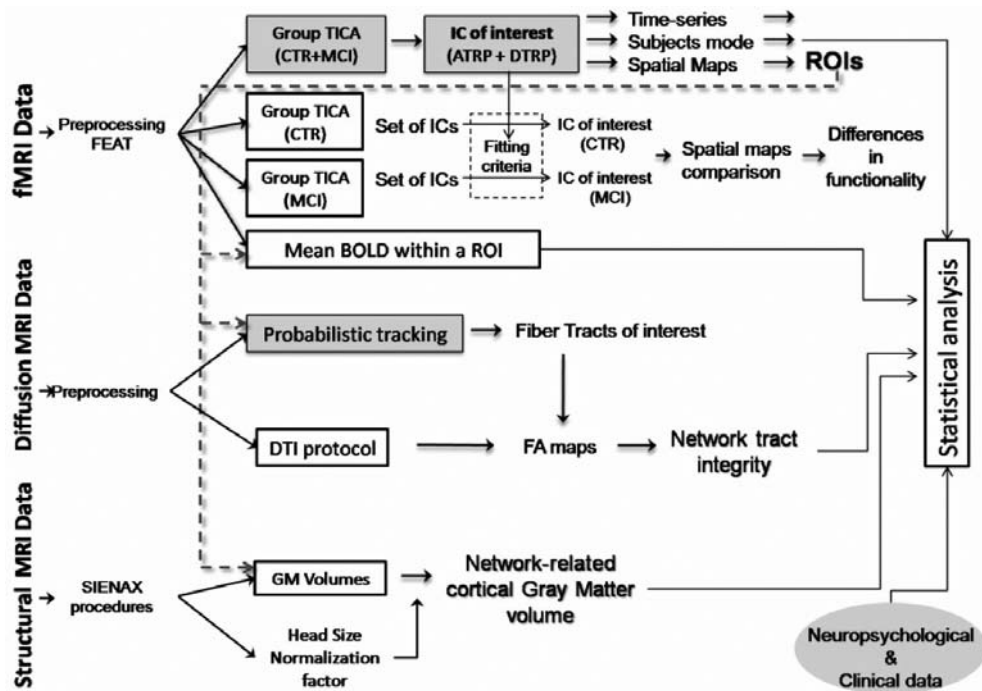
fMRI Data

Preprocessing FEAT

Group TICA (CTR+MCI)

IC of interest (ATRP + DTRP)

Time-series

Subjects mode

Spatial Maps

ROIs

Group TICA (CTR)

Set of ICs

Fitting criteria

IC of interest (CTR)

Group TICA (MCI)

Set of ICs

IC of interest (MCI)

Spatial maps comparison

Differences in functionality

Mean BOLD within a ROI

Diffusion MRI Data

Preprocessing

Probabilistic tracking

Fiber Tracts of interest

DTI protocol

FA maps

Network tract integrity

Statistical analysis

Structural MRI Data

SIENAX procedures

GM Volumes

Network-related cortical Gray Matter volume

Head Size Normalization factor

Neuropsychological & Clinical data